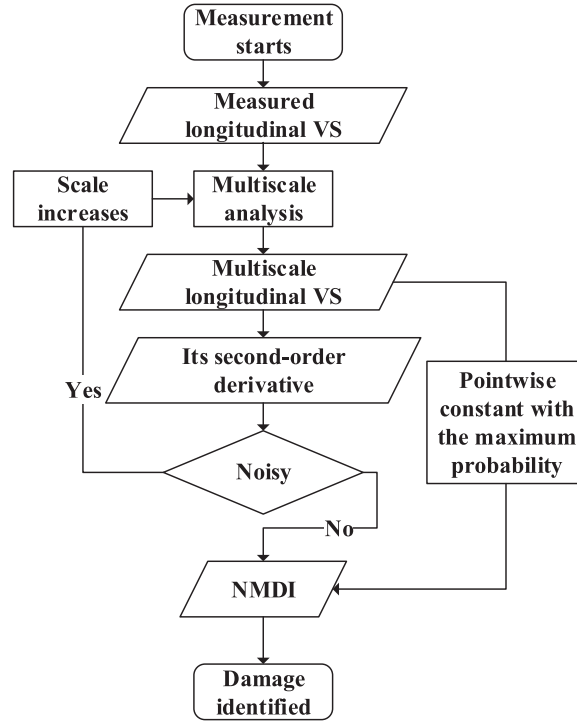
Measurement starts

Measured longitudinal VS

Scale increases

Multiscale analysis

Multiscale longitudinal VS

Its second-order derivative

Yes

Pointwise constant with the maximum probability

Noisy

No

NMDI

Damage identified